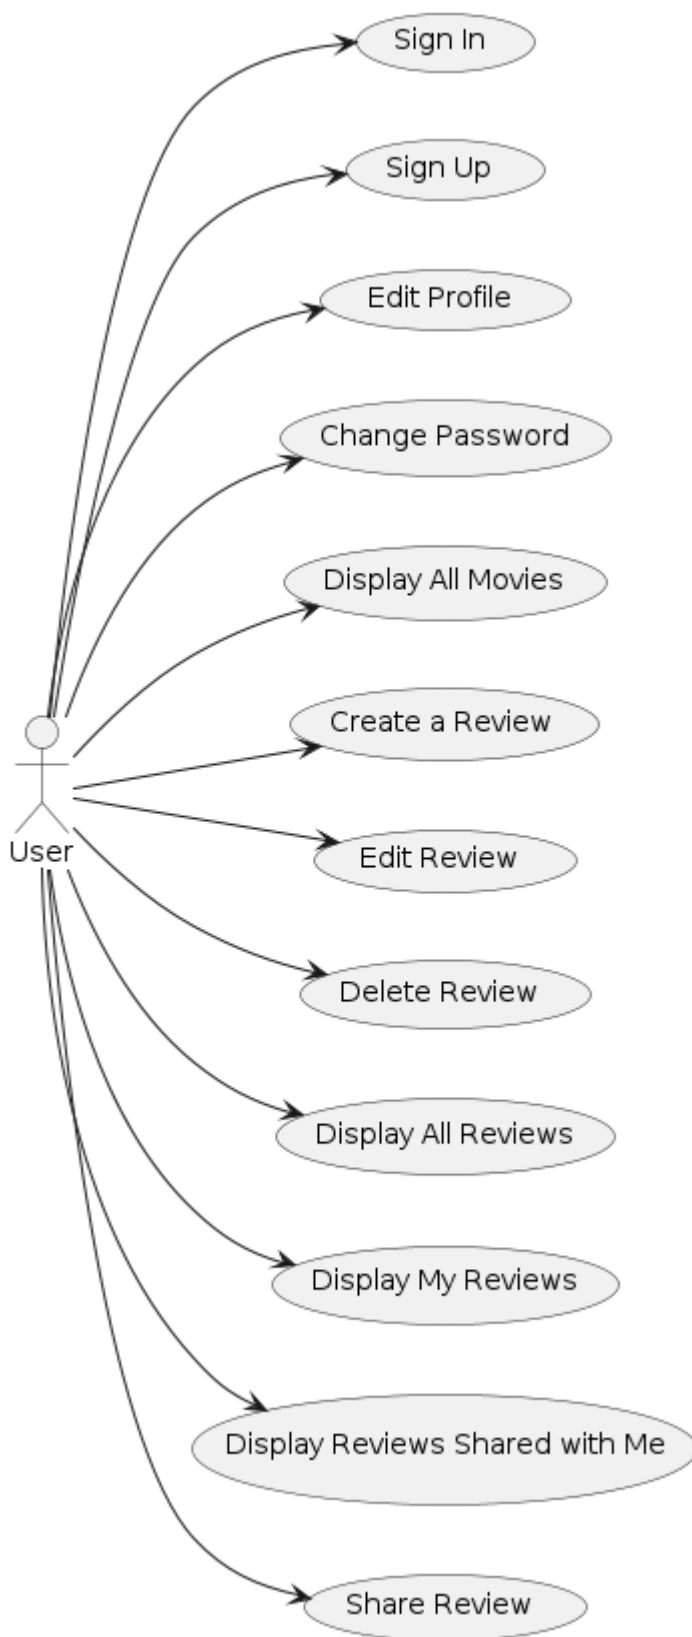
Sign In

Sign Up

Edit Profile

Change Password

Display All Movies

Create a Review

User

Edit Review

Delete Review

Display All Reviews

Display My Reviews

Display Reviews Shared with Me

Share Review